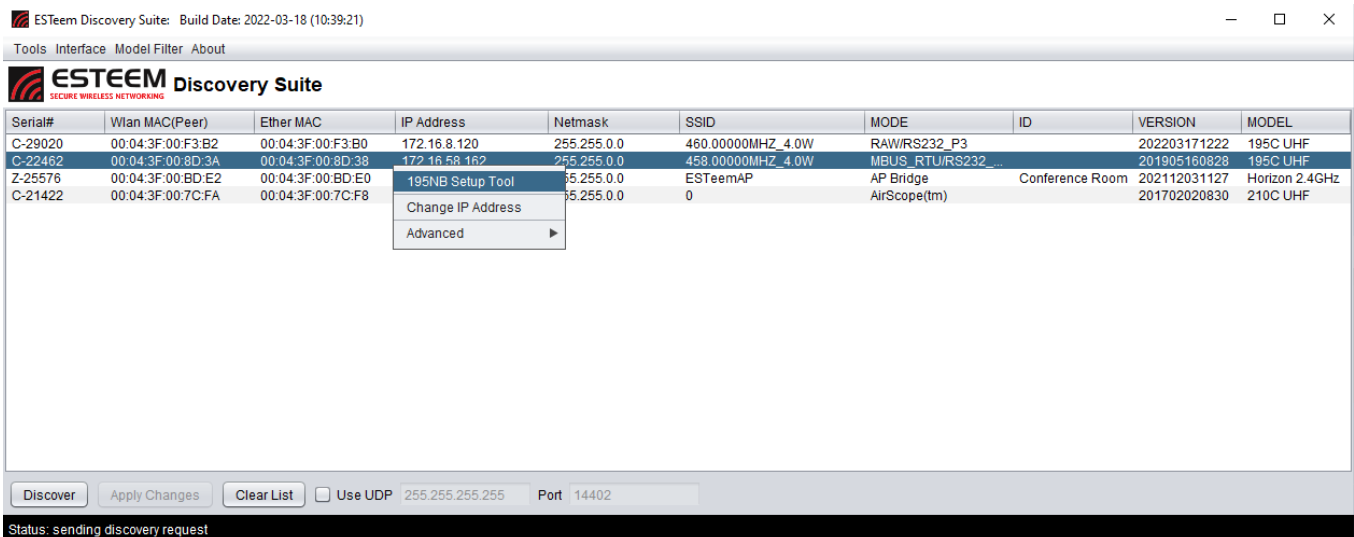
ESTeem Discovery Suite: Build Date: 2022-03-18 (10:39:21)

Tools Interface Model Filter About

ESTEEM SECURE WIRELESS NETWORKING Discovery Suite

| Serial# | Wlan MAC(Peer) | Ether MAC | IP Address | Netmask | SSID | MODE | ID | VERSION | MODEL |
|---|---|---|---|---|---|---|---|---|---|
| C-29020 | 00:04:3F:00:F3:B2 | 00:04:3F:00:F3:B0 | 172.16.8.120 | 255.255.0.0 | 460.00000MHZ_4.0W | RAW/RS232_P3 | | 202203171222 | 195C UHF |
| C-22462 | 00:04:3F:00:8D:3A | 00:04:3F:00:8D:38 | 172.16.58.162 | 255.255.0.0 | 458.00000MHZ_4.0W | MBUS_RTU/RS232_... | | 201905160828 | 195C UHF |
| Z-25576 | 00:04:3F:00:BD:E2 | 00:04:3F:00:BD:E0 | | 55.255.0.0 | ESTeemAP | AP Bridge | Conference Room | 202112031127 | Horizon 2.4GHz |
| C-21422 | 00:04:3F:00:7C:FA | 00:04:3F:00:7C:F8 | | 55.255.0.0 | 0 | AirScope(tm) | | 201702020830 | 210C UHF |

195NB Setup Tool
Change IP Address
Advanced

Discover Apply Changes Clear List Use UDP 255.255.255.255 Port 14402

Status: sending discovery request